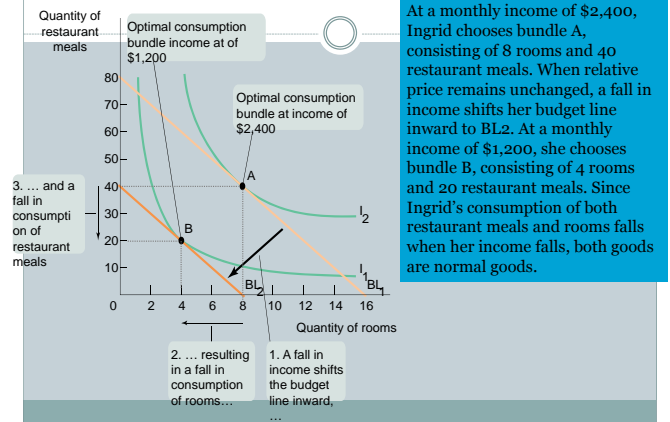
Quantity of restaurant meals

Optimal consumption bundle income at of $1,200

Optimal consumption bundle at income of $2,400

80
70
60
50
40
30
20
10
0

A
B

$I_2$
$I_1$
$BL_2$
$BL_1$

2 4 6 8 10 12 14 16

Quantity of rooms

3. … and a fall in consumption of restaurant meals

2. … resulting in a fall in consumption of rooms…

1. A fall in income shifts the budget line inward, …

At a monthly income of $2,400, Ingrid chooses bundle A, consisting of 8 rooms and 40 restaurant meals. When relative price remains unchanged, a fall in income shifts her budget line inward to BL2. At a monthly income of $1,200, she chooses bundle B, consisting of 4 rooms and 20 restaurant meals. Since Ingrid's consumption of both restaurant meals and rooms falls when her income falls, both goods are normal goods.